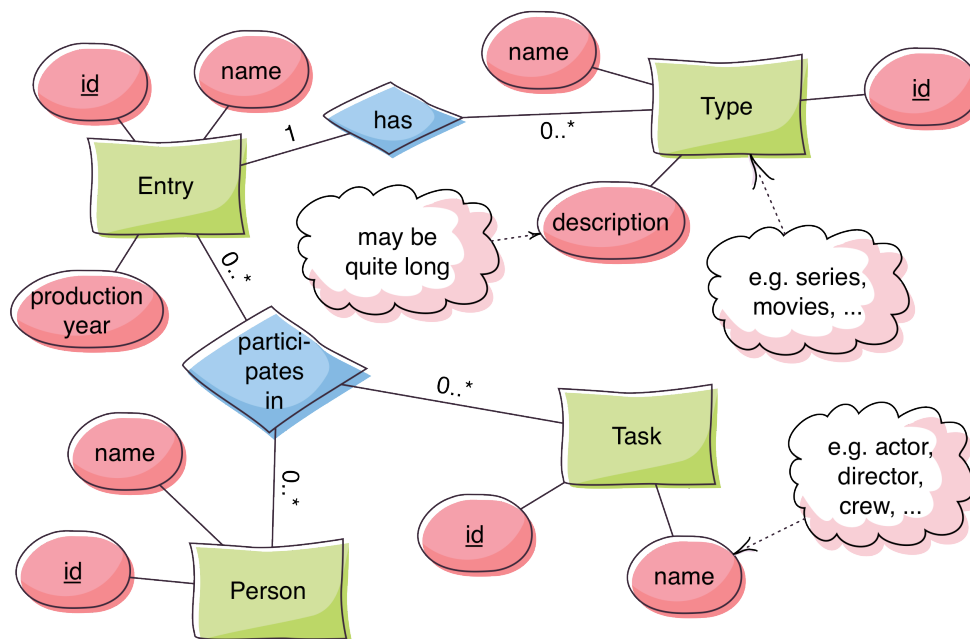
name

id

id

name

Type

has

1

0..*

Entry

description

may be quite long

e.g. series, movies, ...

production year

0..*

participates in

0..*

Task

name

e.g. actor, director, crew, ...

0..*

id

name

id

Person